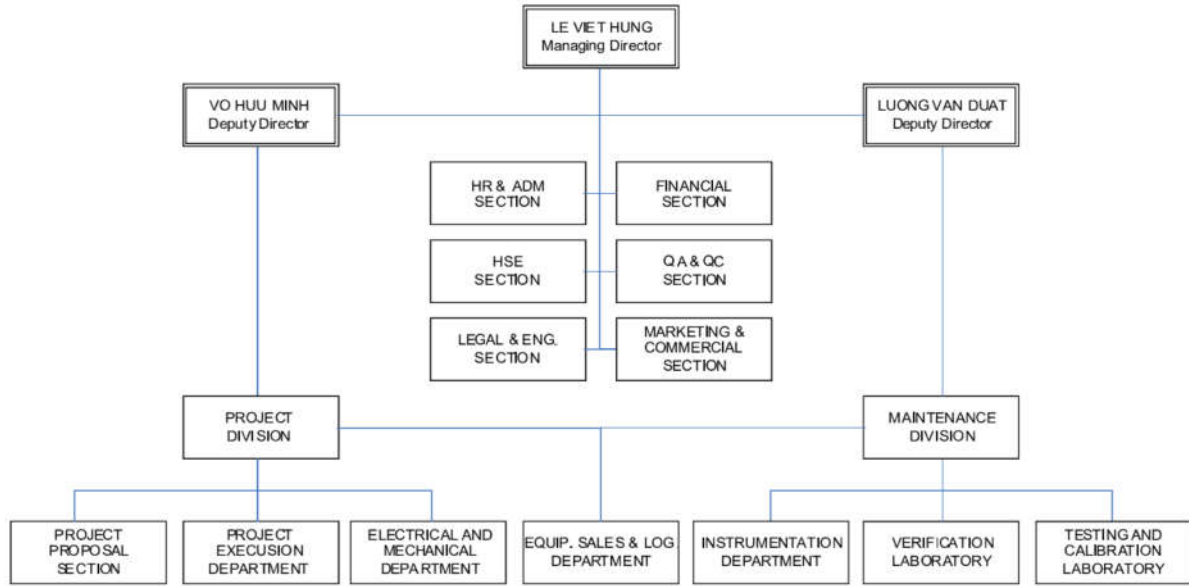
LE VIET HUNG
Managing Director

VO HUU MINH
Deputy Director

LUONG VAN DUAT
Deputy Director

HR & ADM SECTION

FINANCIAL SECTION

HSE SECTION

QA & QC SECTION

LEGAL & ENG. SECTION

MARKETING & COMMERCIAL SECTION

PROJECT DIVISION

MAINTENANCE DIVISION

PROJECT PROPOSAL SECTION

PROJECT EXECUSION DEPARTMENT

ELECTRICAL AND MECHANICAL DEPARTMENT

EQUIP. SALES & LOG DEPARTMENT

INSTRUMENTATION DEPARTMENT

VERIFICATION LABORATORY

TESTING AND CALIBRATION LABORATORY